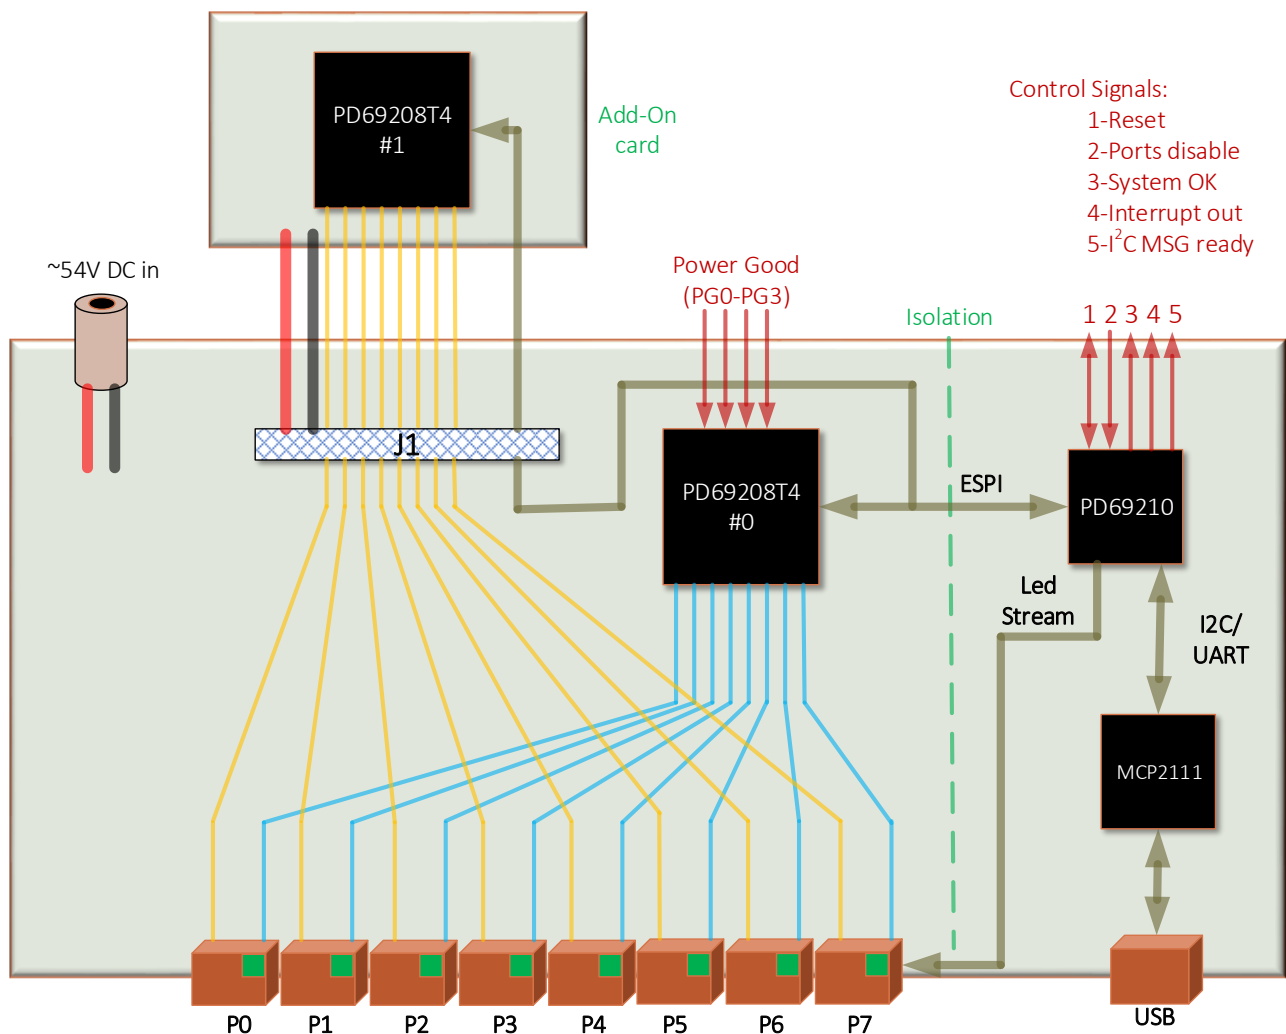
PD69208T4
#1

Add-On
card

Control Signals:
1-Reset
2-Ports disable
3-System OK
4-Interrupt out
5-I$^2$C MSG ready

~54V DC in

Power Good
(PG0-PG3)

Isolation

1 2 3 4 5

J1

PD69208T4
#0

ESPI

PD69210

Led
Stream

I2C/
UART

MCP2111

USB

P0 P1 P2 P3 P4 P5 P6 P7